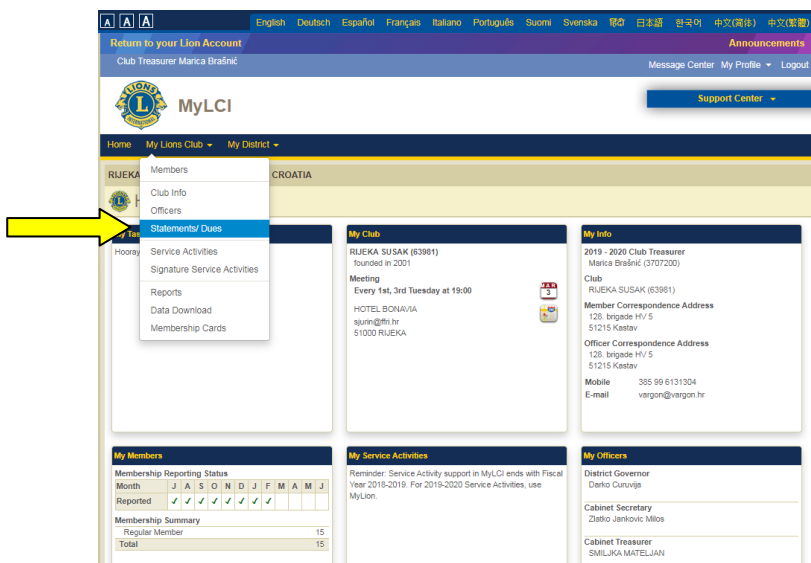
A A A English Deutsch Español Français Italiano Português Suomi Svenska हिंदी 日本語 한국어 中文(简体) 中文(繁體)

Return to your Lion Account
Announcements

Club Treasurer Marica Brašnić
Message Center My Profile Logout

MyLCI

Support Center

Home My Lions Club My District

RIJEKA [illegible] CROATIA

Members
Club Info
Officers
Statements/ Dues
Service Activities
Signature Service Activities
Reports
Data Download
Membership Cards

My Tas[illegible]
Hooray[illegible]

My Club
RIJEKA SUSAK (63981)
founded in 2001
Meeting
Every 1st, 3rd Tuesday at 19:00
HOTEL BONAVIA
sjurin@ffri.hr
51000 RIJEKA

My Info
2019 - 2020 Club Treasurer
Marica Brašnić (3707200)
Club
RIJEKA SUSAK (63981)
Member Correspondence Address
128. brigade HV 5
51215 Kastav
Officer Correspondence Address
128. brigade HV 5
51215 Kastav
Mobile 385 99 6131304
E-mail vargon@vargon.hr

My Members
Membership Reporting Status

| Month | J | A | S | O | N | D | J | F | M | A | M | J |
|---|---|---|---|---|---|---|---|---|---|---|---|---|
| Reported | ✓ | ✓ | ✓ | ✓ | ✓ | ✓ | ✓ | ✓ | | | | |

Membership Summary

| | |
|---|---|
| Regular Member | 15 |
| Total | 15 |

My Service Activities
Reminder: Service Activity support in MyLCI ends with Fiscal Year 2018-2019. For 2019-2020 Service Activities, use MyLion.

My Officers
District Governor
Darko Curuvija
Cabinet Secretary
Zlatko Jankovic Milos
Cabinet Treasurer
SMILJKA MATELJAN